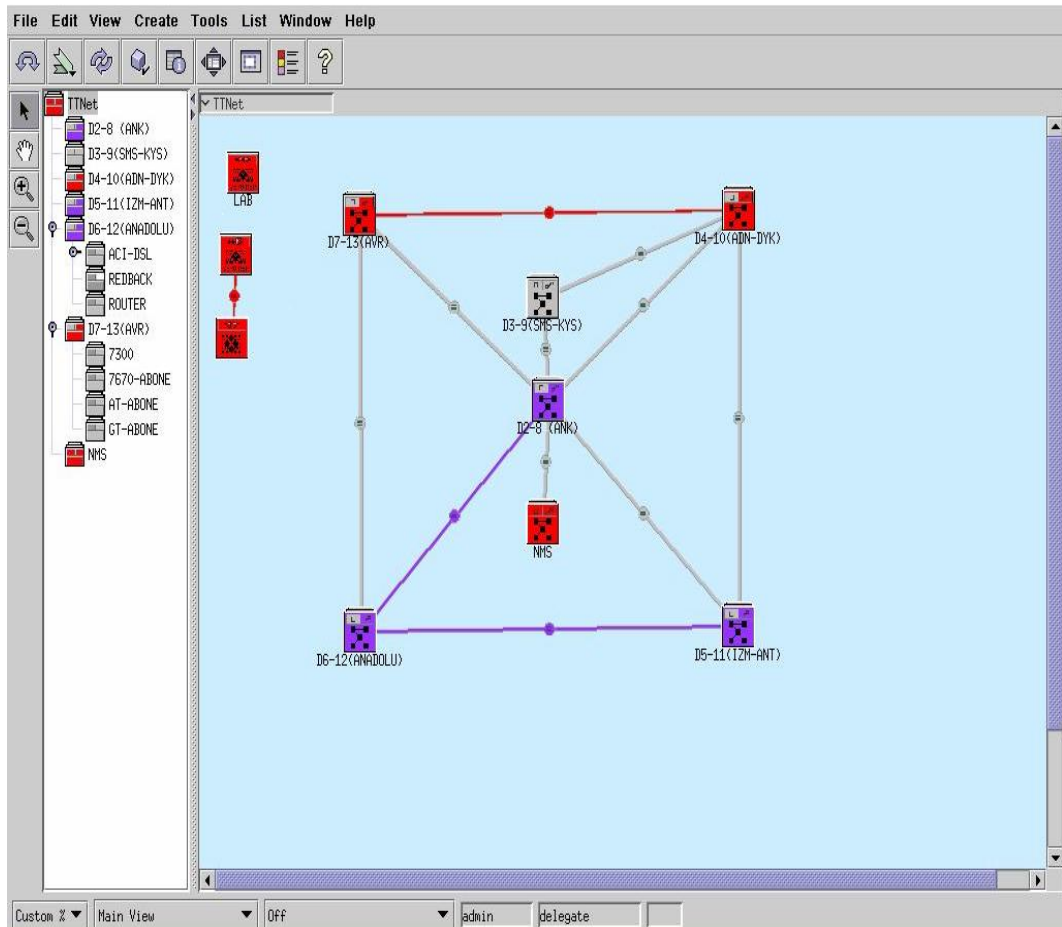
File Edit View Create Tools List Window Help

TTNet
D2-8 (ANK)
D3-9(SMS-KYS)
D4-10(ADN-DYK)
D5-11(IZM-ANT)
D6-12(ANADOLU)
ACI-DSL
REDBACK
ROUTER
D7-13(AVR)
7300
7670-ABONE
AT-ABONE
GT-ABONE
NMS

TTNet

LAB
D7-13(AVR)
D4-10(ADN-DYK)
D3-9(SMS-KYS)
D2-8 (ANK)
NMS
D6-12(ANADOLU)
D5-11(IZM-ANT)

Custom % Main View Off admin delegate